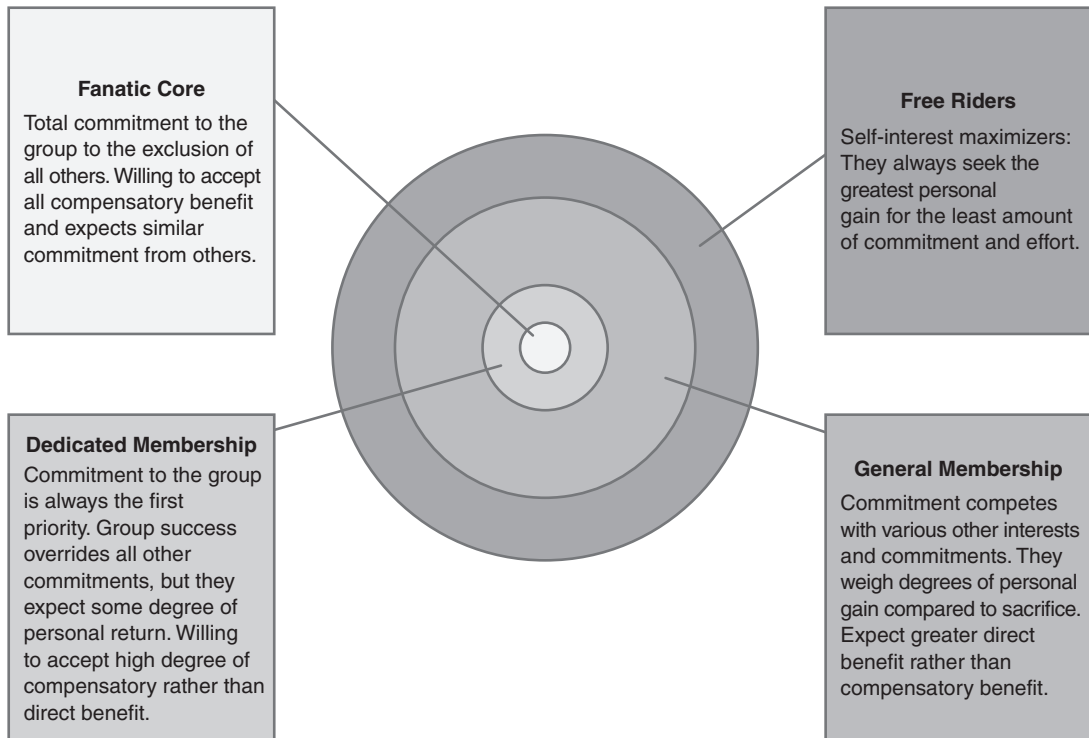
**Fanatic Core**

Total commitment to the group to the exclusion of all others. Willing to accept all compensatory benefit and expects similar commitment from others.

**Free Riders**

Self-interest maximizers: They always seek the greatest personal gain for the least amount of commitment and effort.

**Dedicated Membership**

Commitment to the group is always the first priority. Group success overrides all other commitments, but they expect some degree of personal return. Willing to accept high degree of compensatory rather than direct benefit.

**General Membership**

Commitment competes with various other interests and commitments. They weigh degrees of personal gain compared to sacrifice. Expect greater direct benefit rather than compensatory benefit.